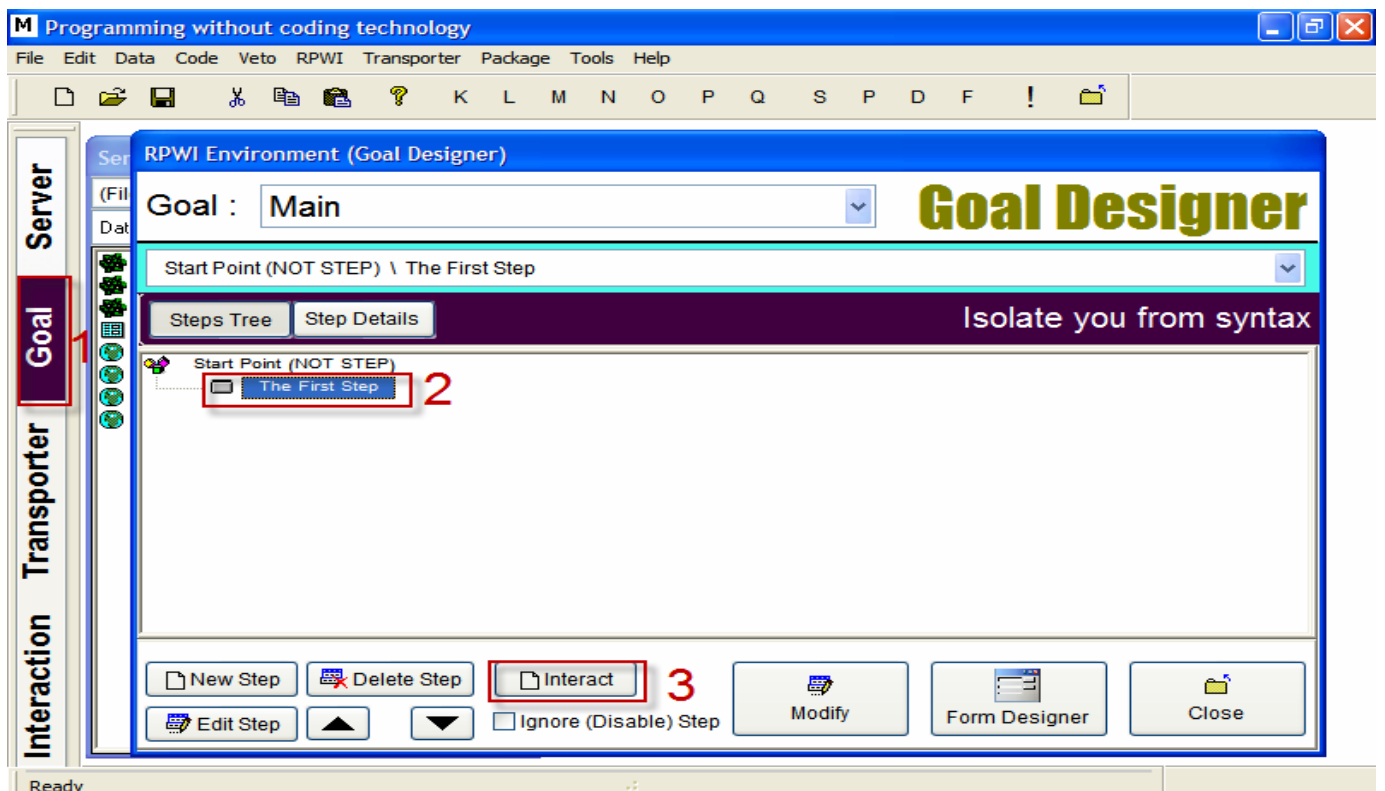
Programming without coding technology

File Edit Data Code Veto RPWI Transporter Package Tools Help

K L M N O P Q S P D F !

Server

Goal

Transporter

Interaction

Ser

(Fil

Dat

RPWI Environment (Goal Designer)

Goal : Main

Goal Designer

Start Point (NOT STEP) \ The First Step

Steps Tree Step Details

Isolate you from syntax

Start Point (NOT STEP)

The First Step

1

2

3

New Step Delete Step Interact Modify Form Designer Close

Edit Step

Ignore (Disable) Step

Ready